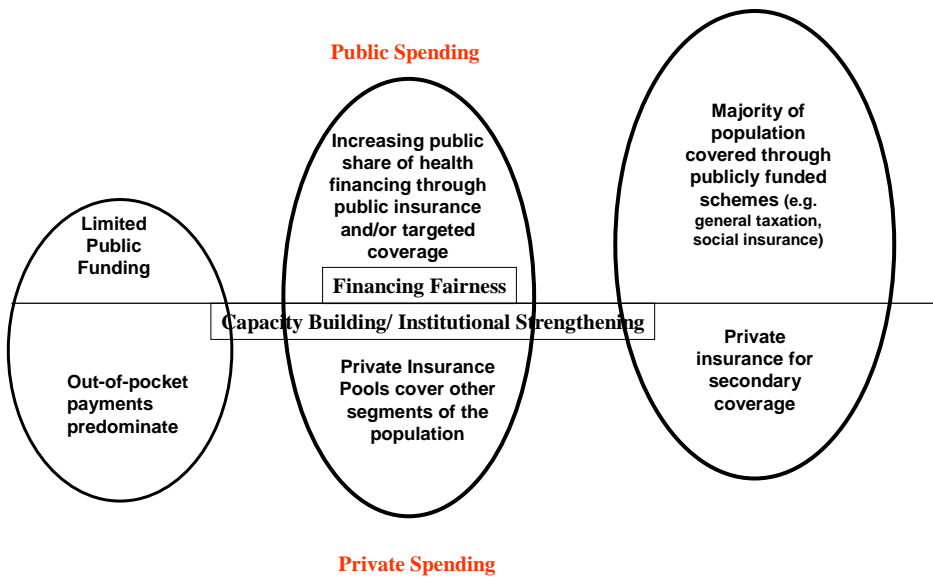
Public Spending

Limited Public Funding

Increasing public share of health financing through public insurance and/or targeted coverage

Majority of population covered through publicly funded schemes (e.g. general taxation, social insurance)

Financing Fairness

Capacity Building/ Institutional Strengthening

Out-of-pocket payments predominate

Private Insurance Pools cover other segments of the population

Private insurance for secondary coverage

Private Spending